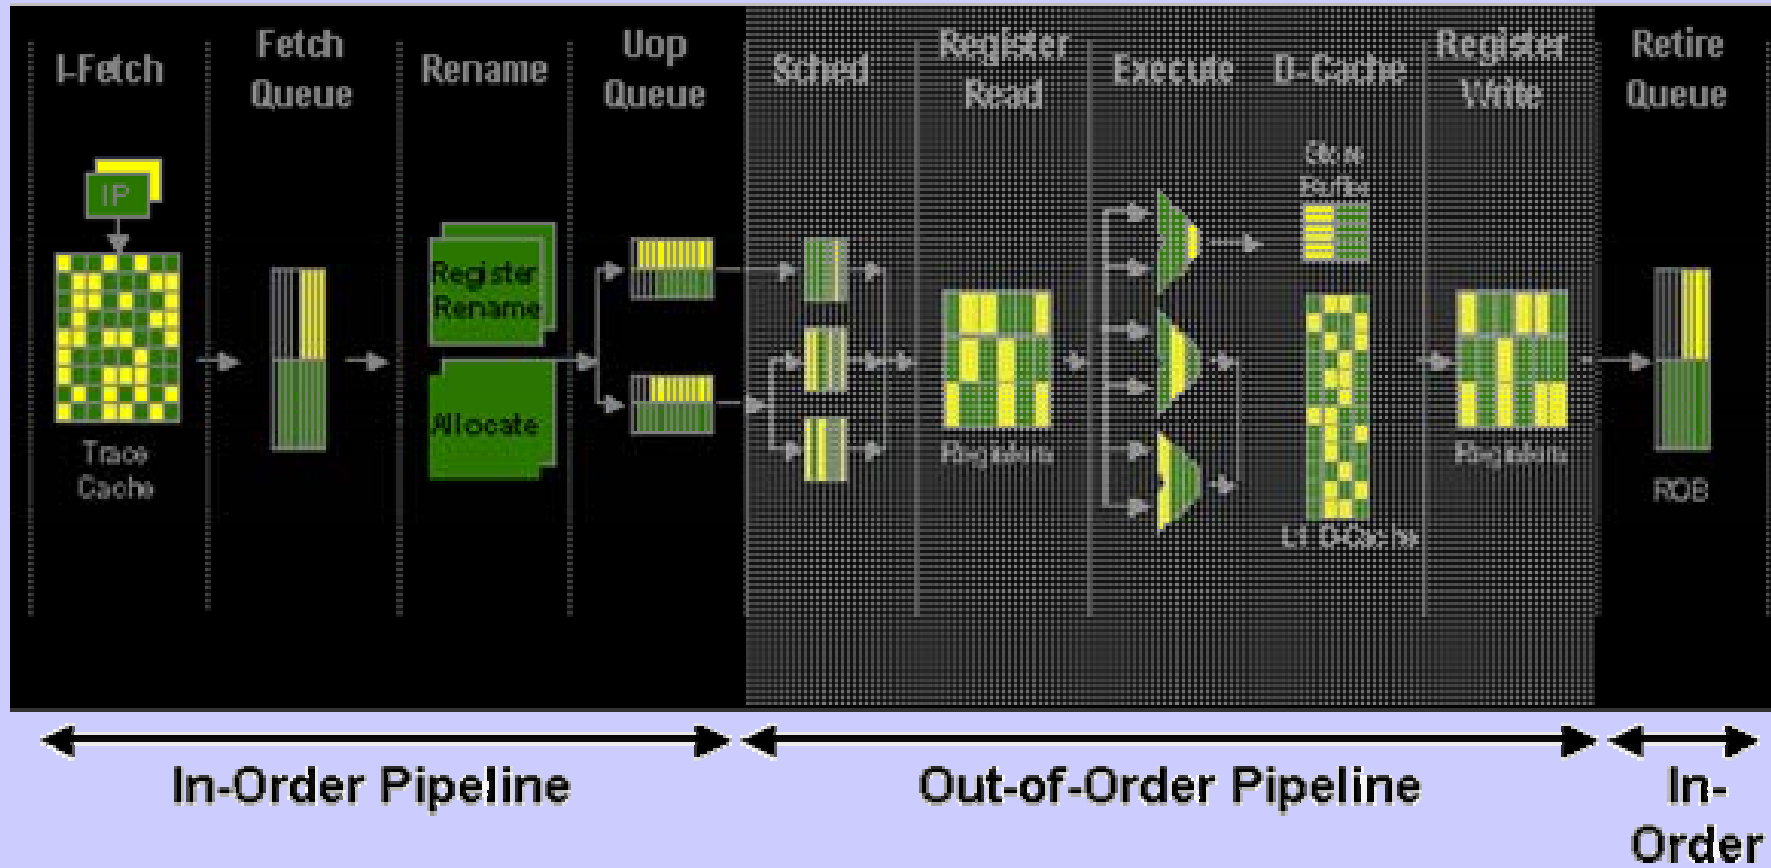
I-Fetch

Fetch Queue

Rename

Uop Queue

Sched

Register Read

Execute

D-Cache

Register Write

Retire Queue

IP

Trace Cache

Register Rename

Allocate

Registers

Store Buffer

L1 D-Cache

Registers

ROB

In-Order Pipeline

Out-of-Order Pipeline

In-Order